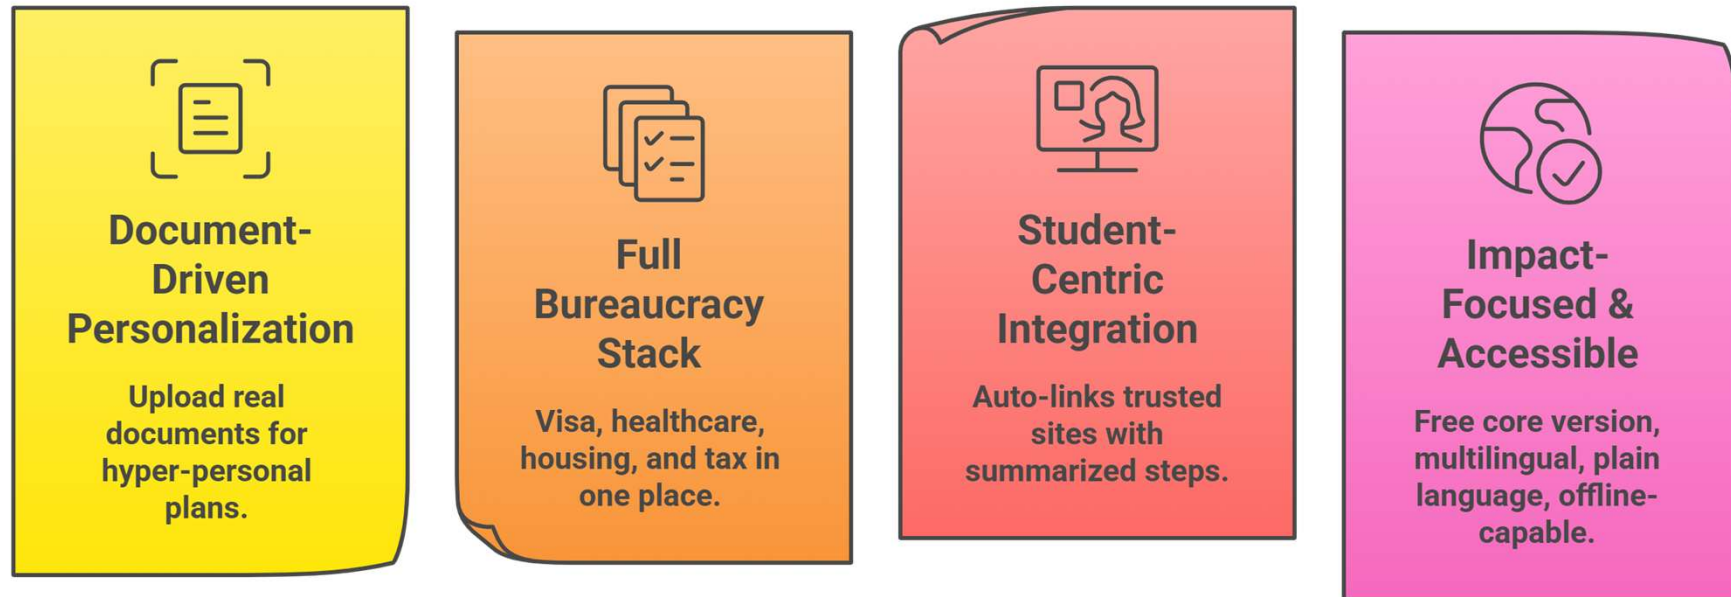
Document-Driven Personalization

Upload real documents for hyper-personal plans.

Full Bureaucracy Stack

Visa, healthcare, housing, and tax in one place.

Student-Centric Integration

Auto-links trusted sites with summarized steps.

Impact-Focused & Accessible

Free core version, multilingual, plain language, offline-capable.